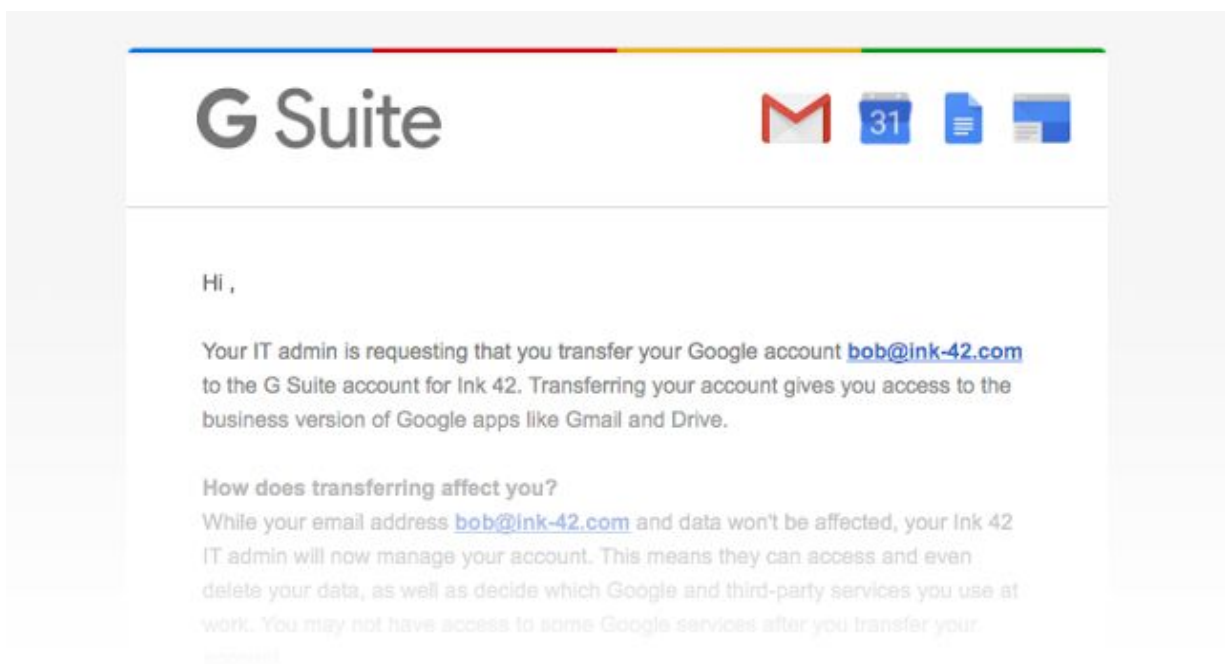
G Suite

31

Hi ,

Your IT admin is requesting that you transfer your Google account bob@ink-42.com to the G Suite account for Ink 42. Transferring your account gives you access to the business version of Google apps like Gmail and Drive.

How does transferring affect you?
While your email address bob@ink-42.com and data won't be affected, your Ink 42 IT admin will now manage your account. This means they can access and even delete your data, as well as decide which Google and third-party services you use at work. You may not have access to some Google services after you transfer your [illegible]